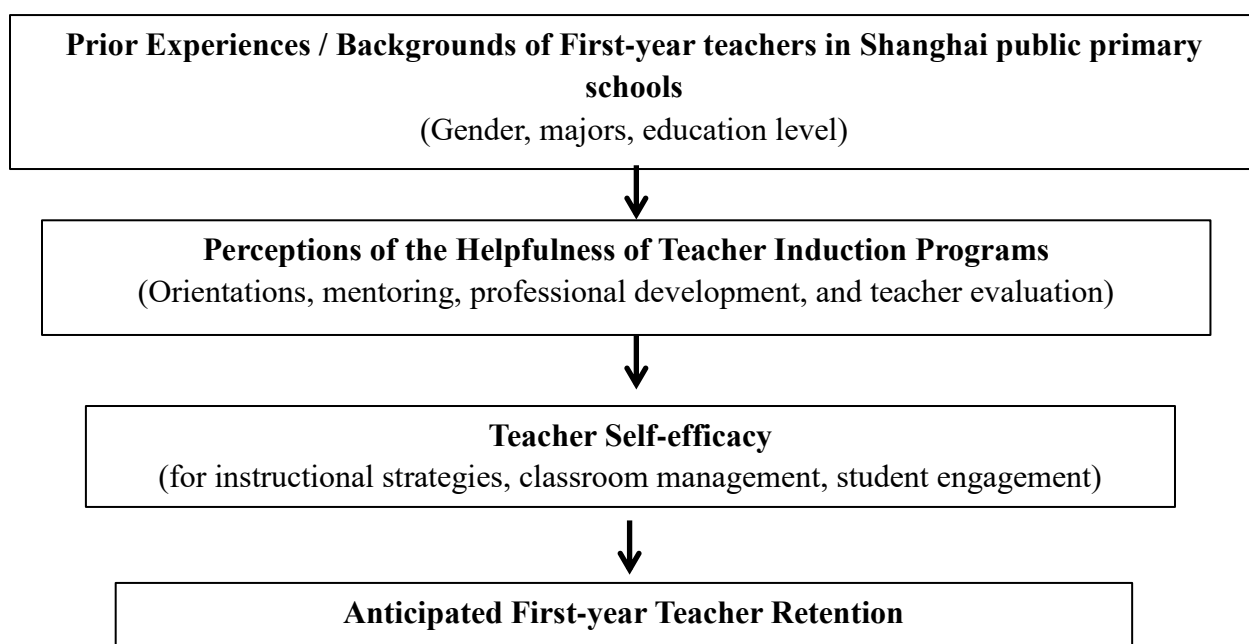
Prior Experiences / Backgrounds of First-year teachers in Shanghai public primary schools
(Gender, majors, education level)

Perceptions of the Helpfulness of Teacher Induction Programs
(Orientations, mentoring, professional development, and teacher evaluation)

Teacher Self-efficacy
(for instructional strategies, classroom management, student engagement)

Anticipated First-year Teacher Retention